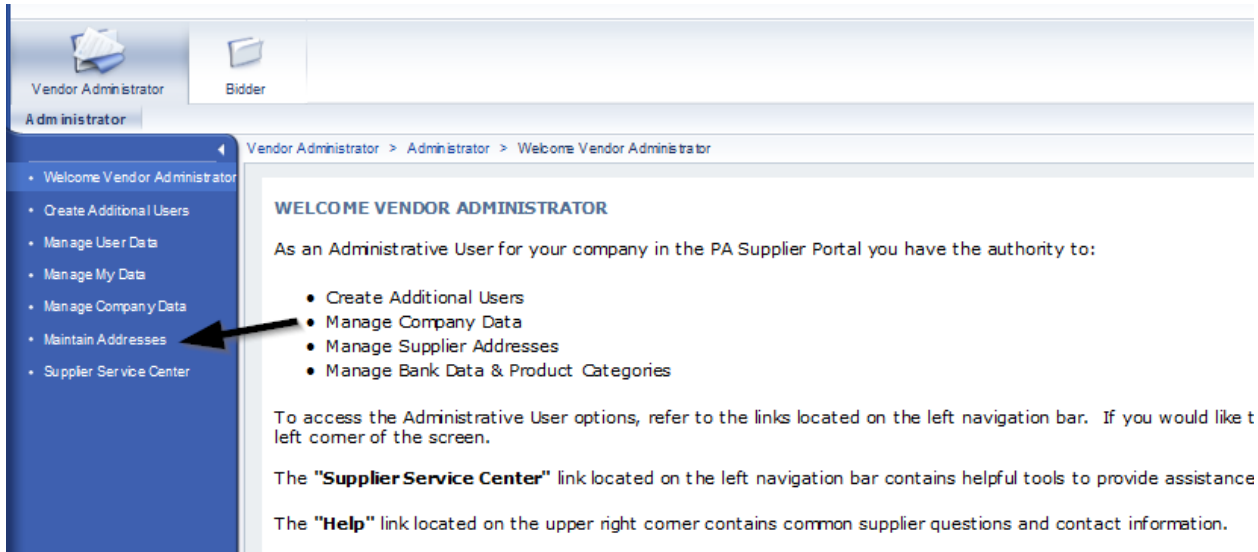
Vendor Administrator

Bidder

Administrator

• Welcome Vendor Administrator
• Create Additional Users
• Manage User Data
• Manage My Data
• Manage Company Data
• Maintain Addresses
• Supplier Service Center

Vendor Administrator > Administrator > Welcome Vendor Administrator

WELCOME VENDOR ADMINISTRATOR

As an Administrative User for your company in the PA Supplier Portal you have the authority to:

- Create Additional Users
- Manage Company Data
- Manage Supplier Addresses
- Manage Bank Data & Product Categories

To access the Administrative User options, refer to the links located on the left navigation bar. If you would like t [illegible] left corner of the screen.

The **"Supplier Service Center"** link located on the left navigation bar contains helpful tools to provide assistance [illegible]

The **"Help"** link located on the upper right corner contains common supplier questions and contact information.